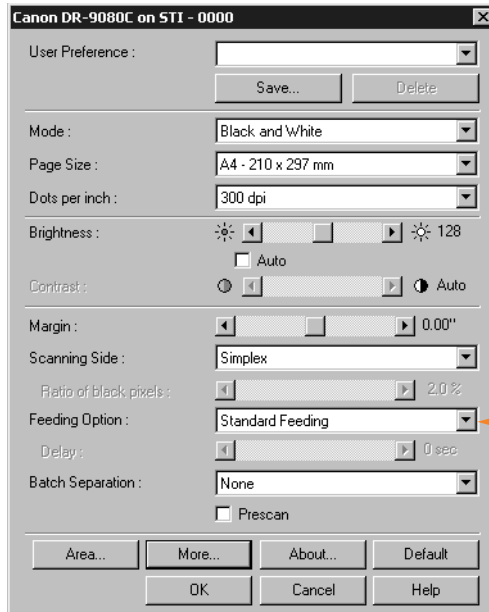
Canon DR-9080C on STI - 0000

User Preference :

Save...

Delete

Mode :

Black and White

Page Size :

A4 - 210 x 297 mm

Dots per inch :

300 dpi

Brightness :

128

Auto

Contrast :

Auto

Margin :

0.00"

Scanning Side :

Simplex

Ratio of black pixels :

2.0 %

Feeding Option :

Standard Feeding

Delay :

0 sec

Batch Separation :

None

Prescan

Area...

More...

About...

Default

OK

Cancel

Help